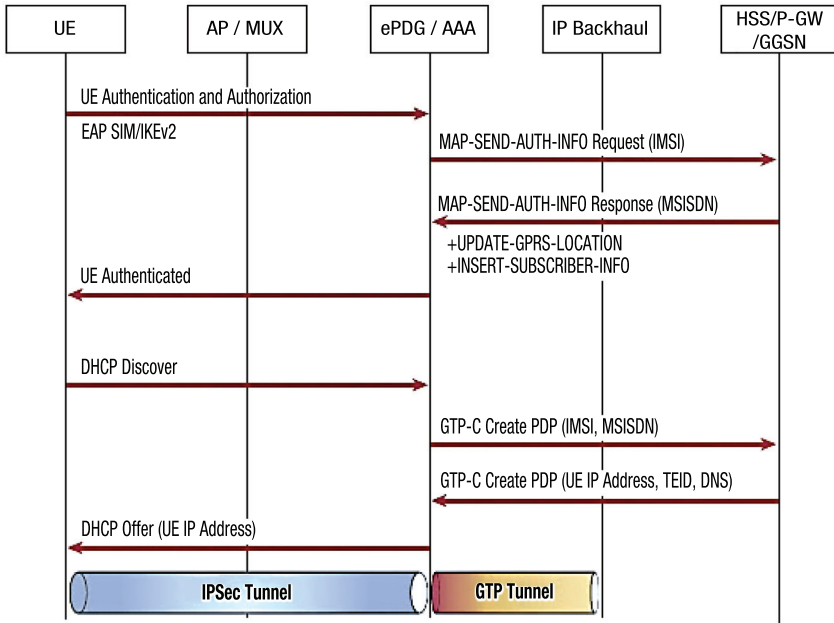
UE

AP / MUX

ePDG / AAA

IP Backhaul

HSS/P-GW /GGSN

UE Authentication and Authorization

EAP SIM/IKEv2

MAP-SEND-AUTH-INFO Request (IMSI)

MAP-SEND-AUTH-INFO Response (MSISDN)

+UPDATE-GPRS-LOCATION
+INSERT-SUBSCRIBER-INFO

UE Authenticated

DHCP Discover

GTP-C Create PDP (IMSI, MSISDN)

GTP-C Create PDP (UE IP Address, TEID, DNS)

DHCP Offer (UE IP Address)

IPSec Tunnel

GTP Tunnel